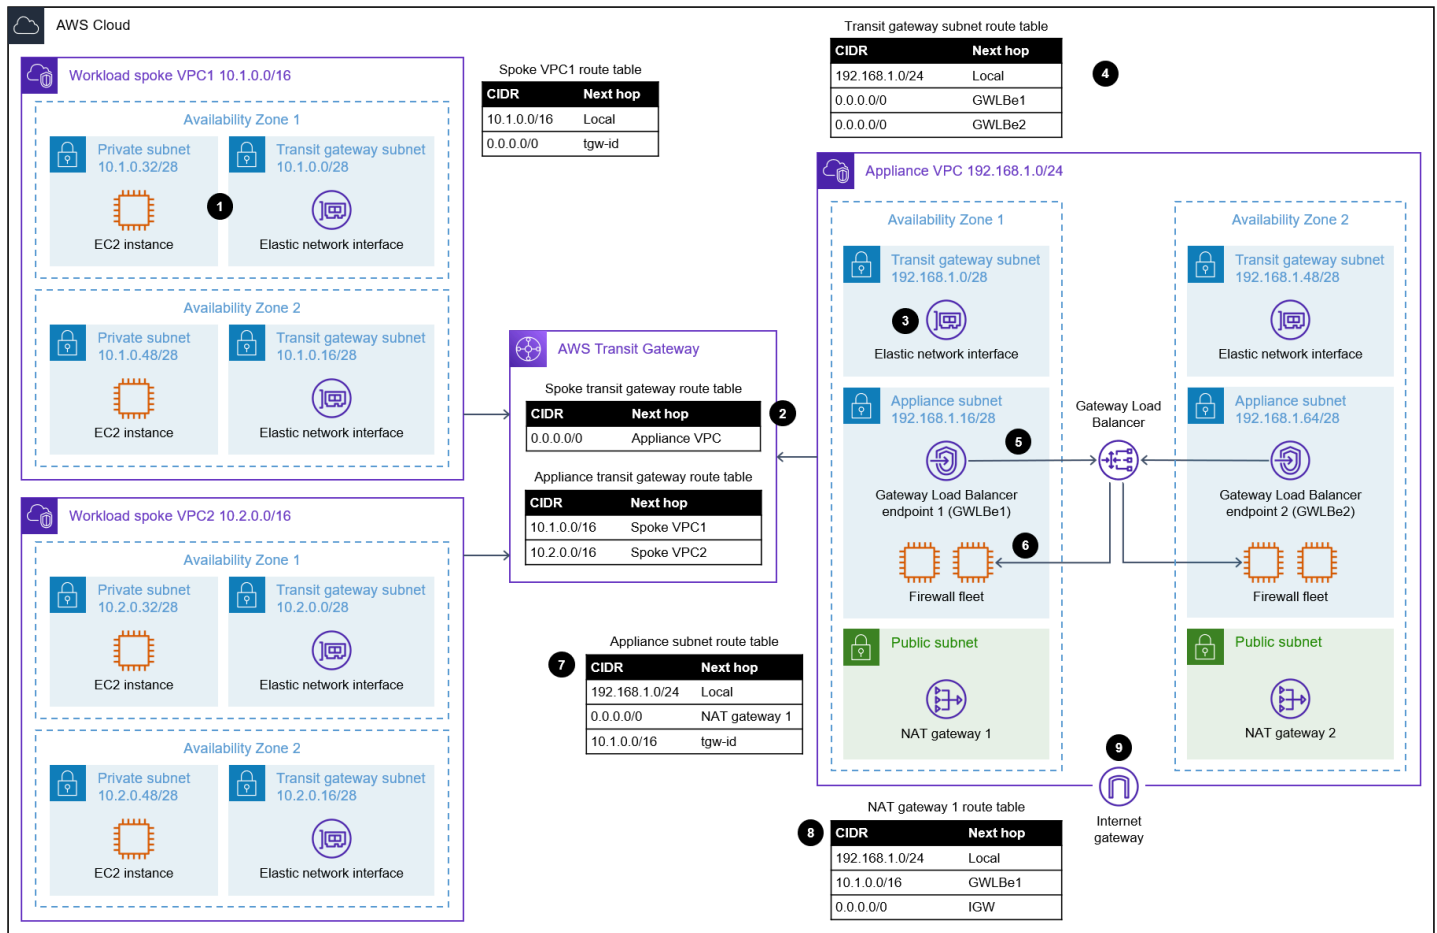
AWS Cloud

Workload spoke VPC1 10.1.0.0/16

Availability Zone 1

Private subnet
10.1.0.32/28

EC2 instance

1

Transit gateway subnet
10.1.0.0/28

Elastic network interface

Availability Zone 2

Private subnet
10.1.0.48/28

EC2 instance

Transit gateway subnet
10.1.0.16/28

Elastic network interface

Workload spoke VPC2 10.2.0.0/16

Availability Zone 1

Private subnet
10.2.0.32/28

EC2 instance

Transit gateway subnet
10.2.0.0/28

Elastic network interface

Availability Zone 2

Private subnet
10.2.0.48/28

EC2 instance

Transit gateway subnet
10.2.0.16/28

Elastic network interface

Spoke VPC1 route table

| CIDR | Next hop |
|---|---|
| 10.1.0.0/16 | Local |
| 0.0.0.0/0 | tgw-id |

AWS Transit Gateway

Spoke transit gateway route table

2

| CIDR | Next hop |
|---|---|
| 0.0.0.0/0 | Appliance VPC |

Appliance transit gateway route table

| CIDR | Next hop |
|---|---|
| 10.1.0.0/16 | Spoke VPC1 |
| 10.2.0.0/16 | Spoke VPC2 |

Appliance subnet route table

7

| CIDR | Next hop |
|---|---|
| 192.168.1.0/24 | Local |
| 0.0.0.0/0 | NAT gateway 1 |
| 10.1.0.0/16 | tgw-id |

Transit gateway subnet route table

| CIDR | Next hop |
|---|---|
| 192.168.1.0/24 | Local |
| 0.0.0.0/0 | GWLBe1 |
| 0.0.0.0/0 | GWLBe2 |

4

Appliance VPC 192.168.1.0/24

Availability Zone 1

Transit gateway subnet
192.168.1.0/28

3

Elastic network interface

Appliance subnet
192.168.1.16/28

5

Gateway Load Balancer endpoint 1 (GWLBe1)

6

Firewall fleet

Public subnet

NAT gateway 1

Gateway Load Balancer

Availability Zone 2

Transit gateway subnet
192.168.1.48/28

Elastic network interface

Appliance subnet
192.168.1.64/28

Gateway Load Balancer endpoint 2 (GWLBe2)

Firewall fleet

Public subnet

NAT gateway 2

9

Internet gateway

NAT gateway 1 route table

8

| CIDR | Next hop |
|---|---|
| 192.168.1.0/24 | Local |
| 10.1.0.0/16 | GWLBe1 |
| 0.0.0.0/0 | IGW |